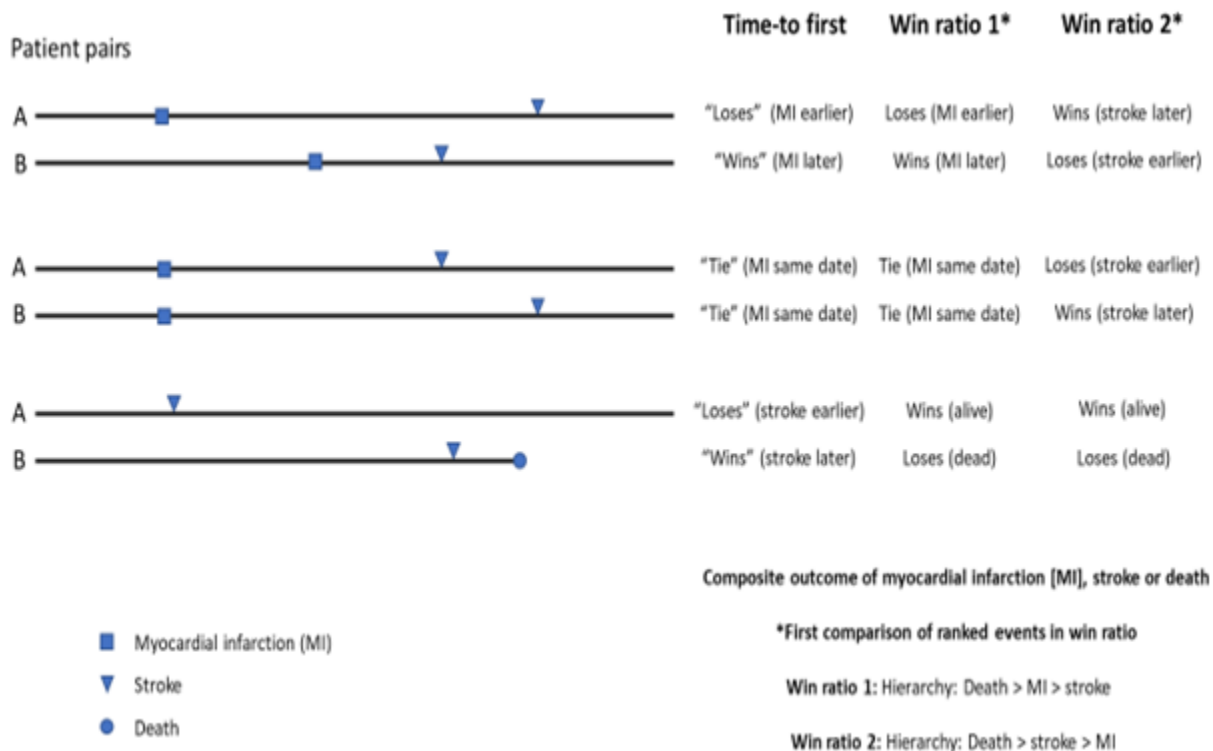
Patient pairs

Time-to first | Win ratio 1* | Win ratio 2*

A "Loses" (MI earlier) Loses (MI earlier) Wins (stroke later)
B "Wins" (MI later) Wins (MI later) Loses (stroke earlier)

A "Tie" (MI same date) Tie (MI same date) Loses (stroke earlier)
B "Tie" (MI same date) Tie (MI same date) Wins (stroke later)

A "Loses" (stroke earlier) Wins (alive) Wins (alive)
B "Wins" (stroke later) Loses (dead) Loses (dead)

Composite outcome of myocardial infarction [MI], stroke or death

*First comparison of ranked events in win ratio

Win ratio 1: Hierarchy: Death > MI > stroke

Win ratio 2: Hierarchy: Death > stroke > MI

Myocardial infarction (MI)
Stroke
Death